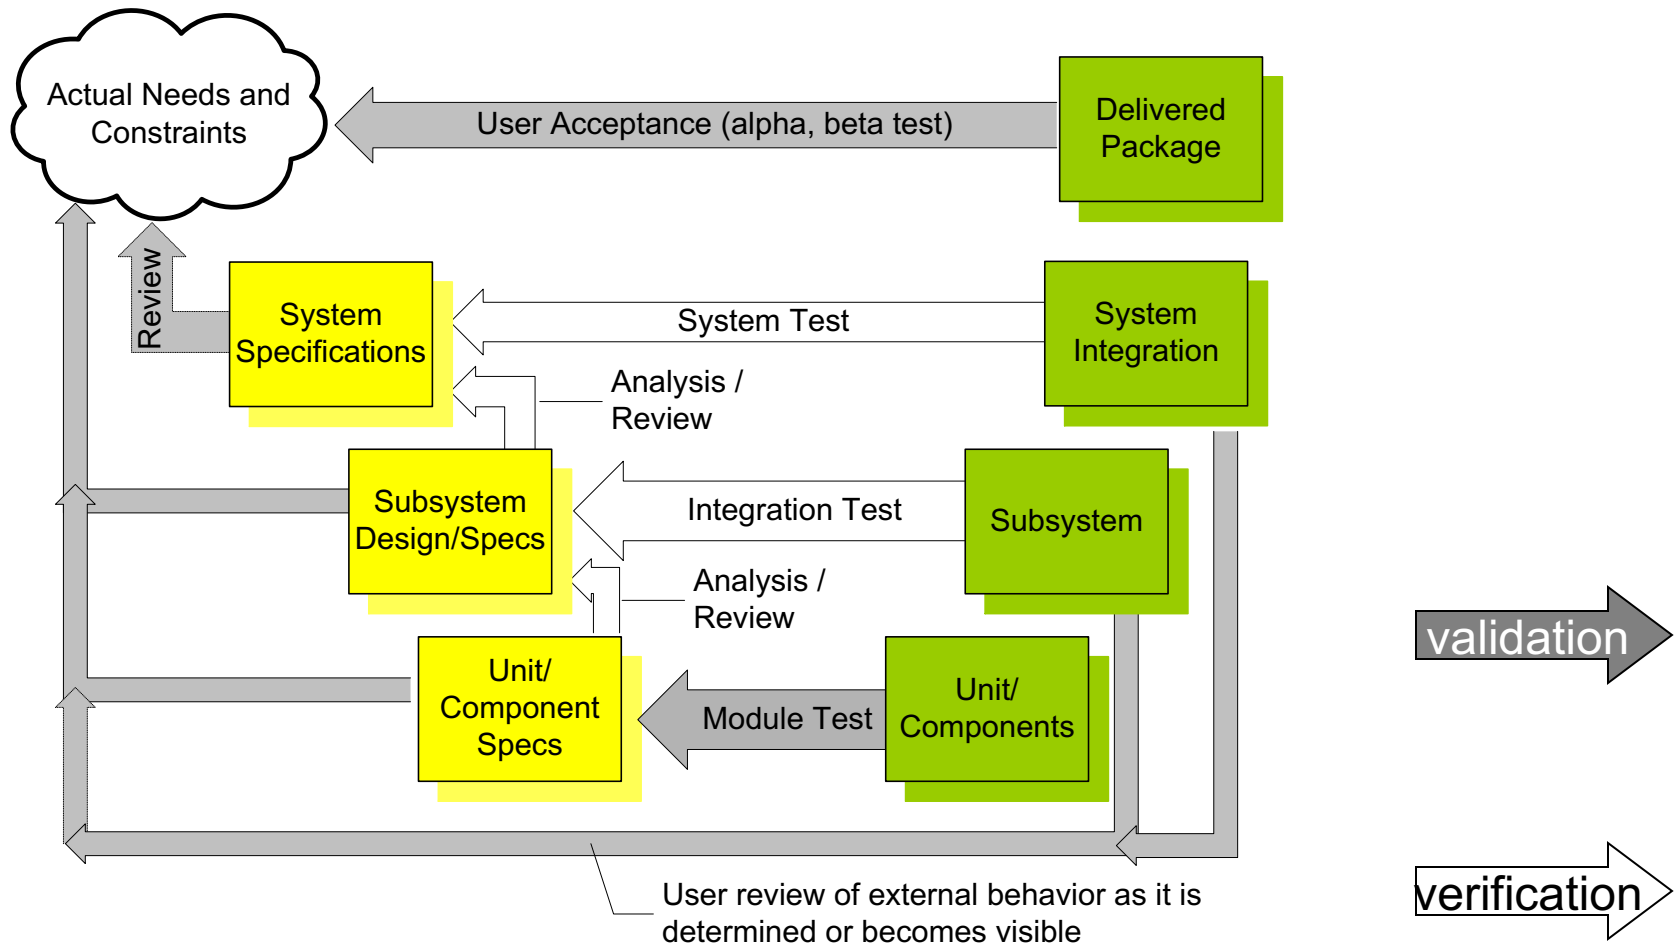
Actual Needs and Constraints

User Acceptance (alpha, beta test)

Delivered Package

Review

System Specifications

System Test

System Integration

Analysis / Review

Subsystem Design/Specs

Integration Test

Subsystem

Analysis / Review

validation

Unit/ Component Specs

Module Test

Unit/ Components

User review of external behavior as it is determined or becomes visible

verification